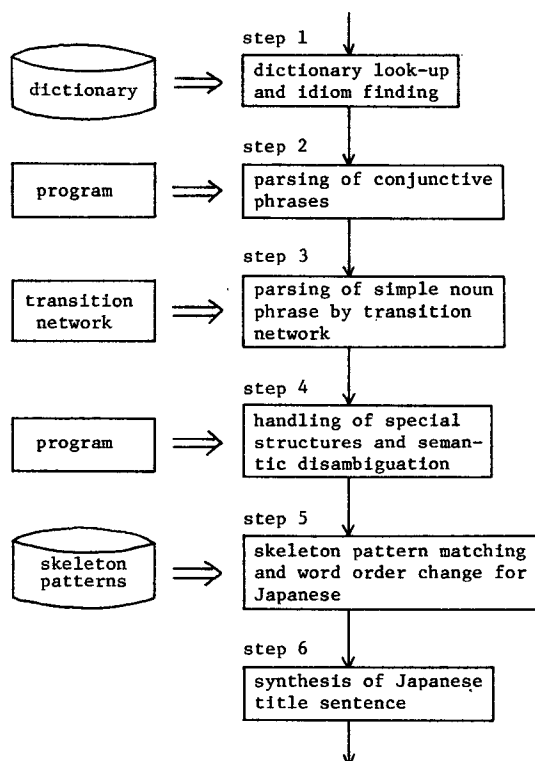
step 1

dictionary

dictionary look-up and idiom finding

step 2

program

parsing of conjunctive phrases

step 3

transition network

parsing of simple noun phrase by transition network

step 4

program

handling of special structures and semantic disambiguation

step 5

skeleton patterns

skeleton pattern matching and word order change for Japanese

step 6

synthesis of Japanese title sentence